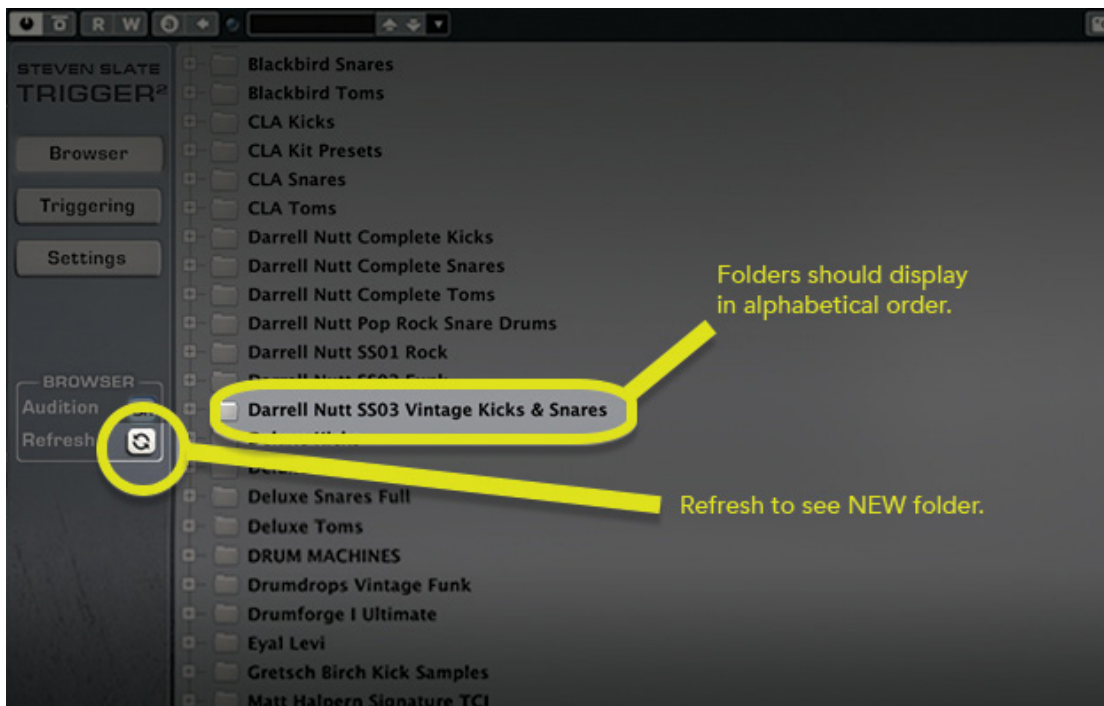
R W

STEVEN SLATE
TRIGGER²

Browser

Triggering

Settings

BROWSER
Audition
Refresh

Blackbird Snares
Blackbird Toms
CLA Kicks
CLA Kit Presets
CLA Snares
CLA Toms
Darrell Nutt Complete Kicks
Darrell Nutt Complete Snares
Darrell Nutt Complete Toms
Darrell Nutt Pop Rock Snare Drums
Darrell Nutt SS01 Rock
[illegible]
Darrell Nutt SS03 Vintage Kicks & Snares
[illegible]
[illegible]
Deluxe Snares Full
Deluxe Toms
DRUM MACHINES
Drumdrops Vintage Funk
Drumforge I Ultimate
Eyal Levi
Gretsch Birch Kick Samples
Matt Halpern Signature TCI

Folders should display in alphabetical order.

Refresh to see NEW folder.